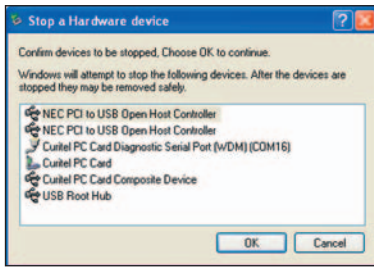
Stop a Hardware device

Confirm devices to be stopped, Choose OK to continue.

Windows will attempt to stop the following devices. After the devices are stopped they may be removed safely.

NEC PCI to USB Open Host Controller
NEC PCI to USB Open Host Controller
Curitel PC Card Diagnostic Serial Port (WDM) (COM16)
Curitel PC Card
Curitel PC Card Composite Device
USB Root Hub

OK
Cancel